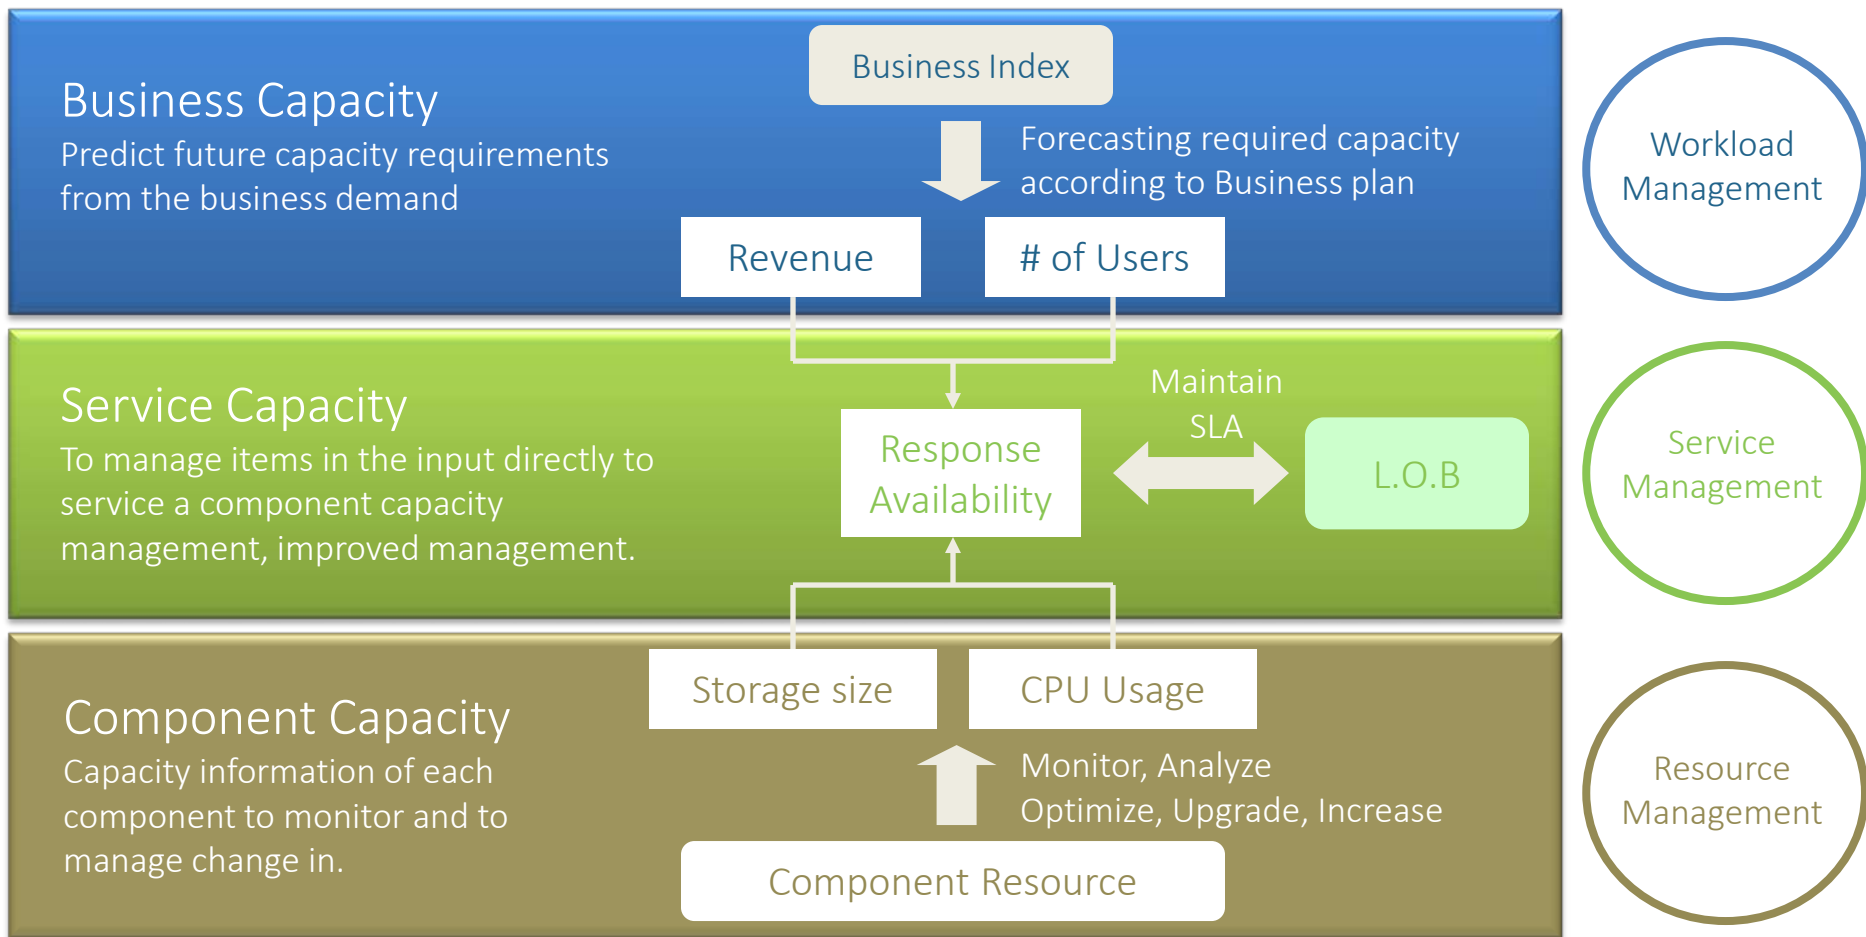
Business Capacity
Predict future capacity requirements from the business demand

Business Index

Forecasting required capacity according to Business plan

Revenue

# of Users

Workload Management

Service Capacity
To manage items in the input directly to service a component capacity management, improved management.

Response Availability

Maintain SLA

L.O.B

Service Management

Component Capacity
Capacity information of each component to monitor and to manage change in.

Storage size

CPU Usage

Monitor, Analyze
Optimize, Upgrade, Increase

Component Resource

Resource Management